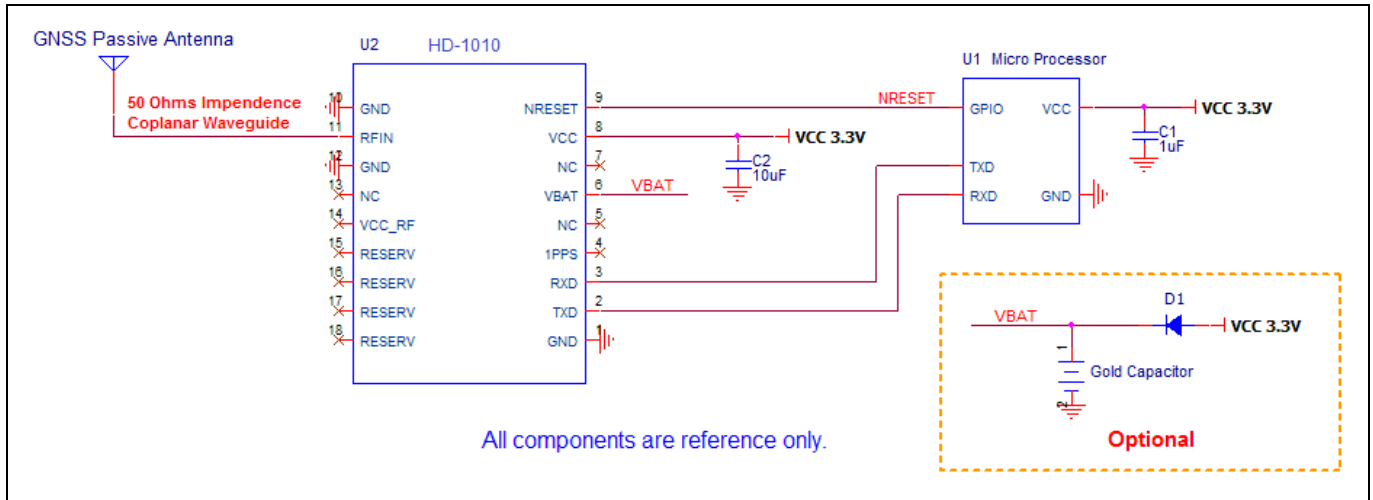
GNSS Passive Antenna

U2 HD-1010

50 Ohms Impendence
Coplanar Waveguide

10 GND
11 RFIN
12 GND
13 NC
14 VCC_RF
15 RESERV
16 RESERV
17 RESERV
18 RESERV

NRESET 9
VCC 8
NC 7
VBAT 6
NC 5
1PPS 4
RXD 3
TXD 2
GND 1

VBAT

VCC 3.3V

C2
10uF

NRESET

U1 Micro Processor

GPIO
TXD
RXD
VCC
GND

VCC 3.3V

C1
1uF

VBAT

D1

VCC 3.3V

1

Gold Capacitor

2

All components are reference only.

Optional